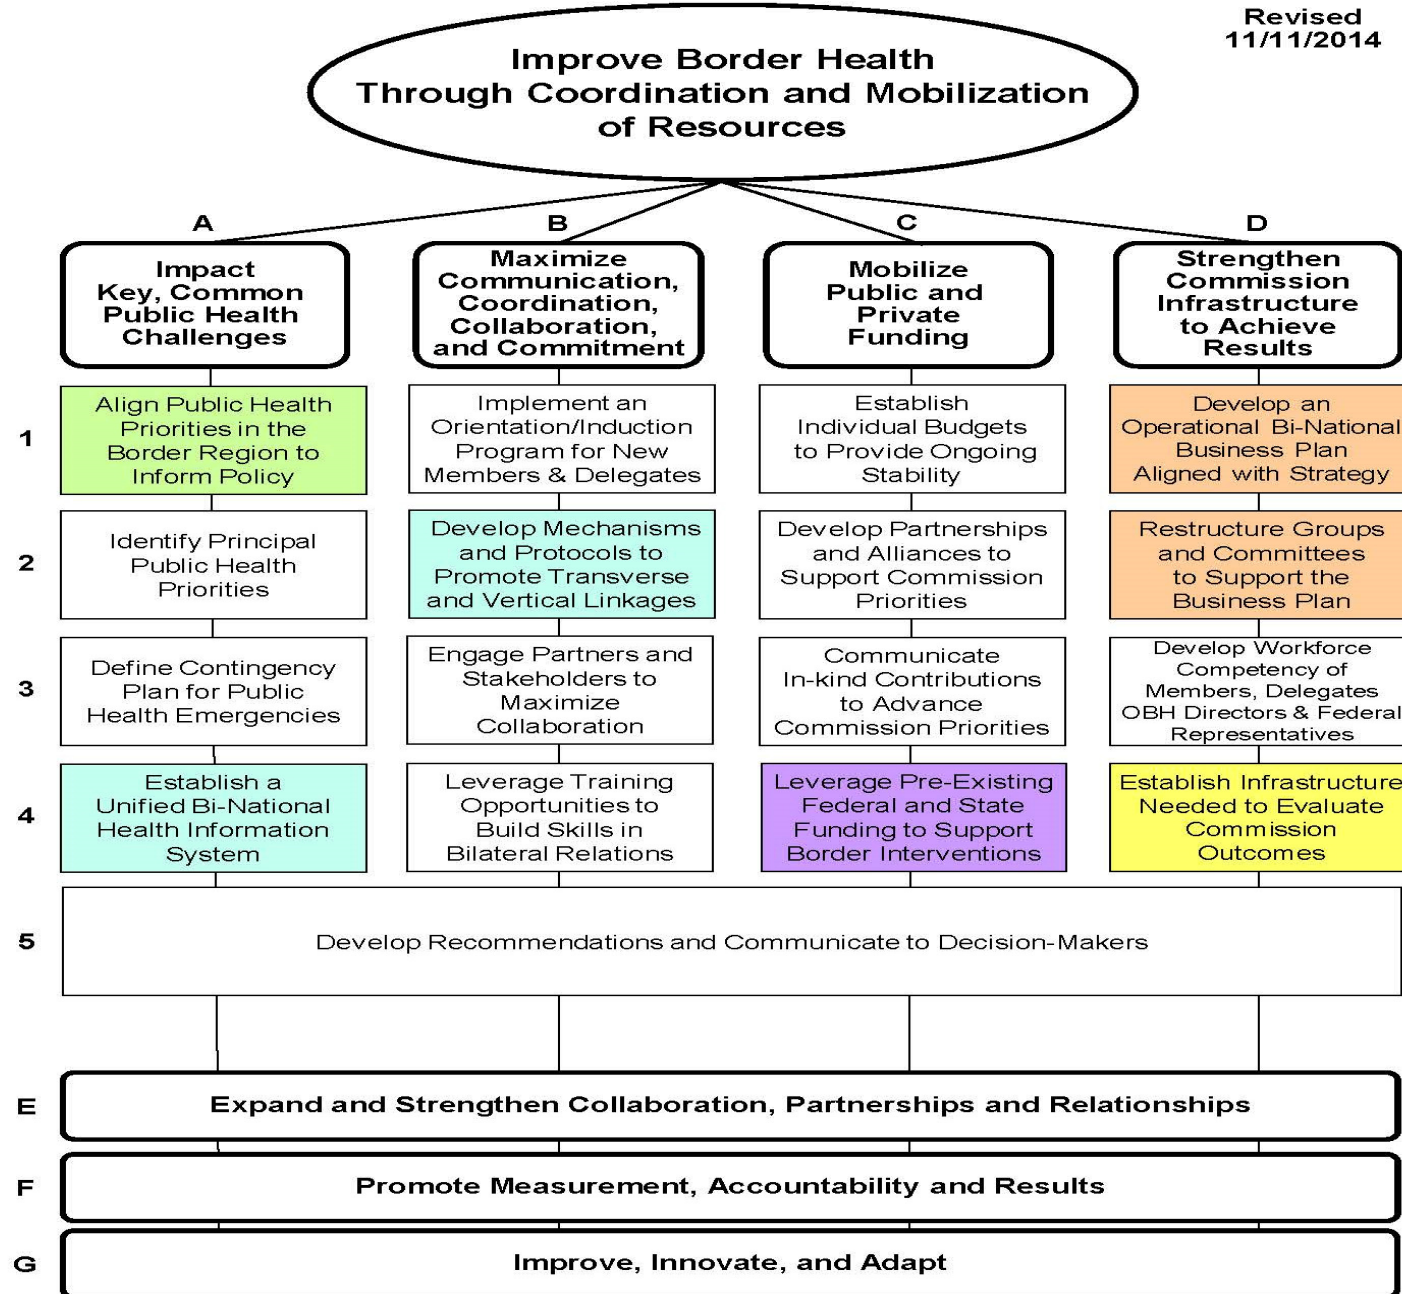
Revised 11/11/2014

Improve Border Health Through Coordination and Mobilization of Resources

| | A | B | C | D |
|---|---|---|---|---|
| | Impact Key, Common Public Health Challenges | Maximize Communication, Coordination, Collaboration, and Commitment | Mobilize Public and Private Funding | Strengthen Commission Infrastructure to Achieve Results |
| 1 | Align Public Health Priorities in the Border Region to Inform Policy | Implement an Orientation/Induction Program for New Members & Delegates | Establish Individual Budgets to Provide Ongoing Stability | Develop an Operational Bi-National Business Plan Aligned with Strategy |
| 2 | Identify Principal Public Health Priorities | Develop Mechanisms and Protocols to Promote Transverse and Vertical Linkages | Develop Partnerships and Alliances to Support Commission Priorities | Restructure Groups and Committees to Support the Business Plan |
| 3 | Define Contingency Plan for Public Health Emergencies | Engage Partners and Stakeholders to Maximize Collaboration | Communicate In-kind Contributions to Advance Commission Priorities | Develop Workforce Competency of Members, Delegates OBH Directors & Federal Representatives |
| 4 | Establish a Unified Bi-National Health Information System | Leverage Training Opportunities to Build Skills in Bilateral Relations | Leverage Pre-Existing Federal and State Funding to Support Border Interventions | Establish Infrastructure Needed to Evaluate Commission Outcomes |

5 Develop Recommendations and Communicate to Decision-Makers

E Expand and Strengthen Collaboration, Partnerships and Relationships

F Promote Measurement, Accountability and Results

G Improve, Innovate, and Adapt